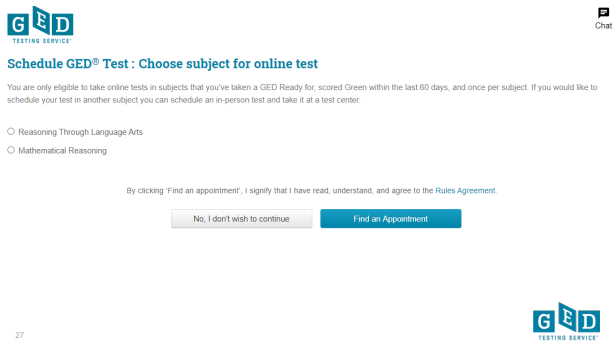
GED
TESTING SERVICE

Chat

Schedule GED® Test : Choose subject for online test

You are only eligible to take online tests in subjects that you've taken a GED Ready for, scored Green within the last 60 days, and once per subject. If you would like to schedule your test in another subject you can schedule an in-person test and take it at a test center.

Reasoning Through Language Arts

Mathematical Reasoning

By clicking 'Find an appointment', I signify that I have read, understand, and agree to the Rules Agreement.

No, I don't wish to continue

Find an Appointment

27

GED
TESTING SERVICE